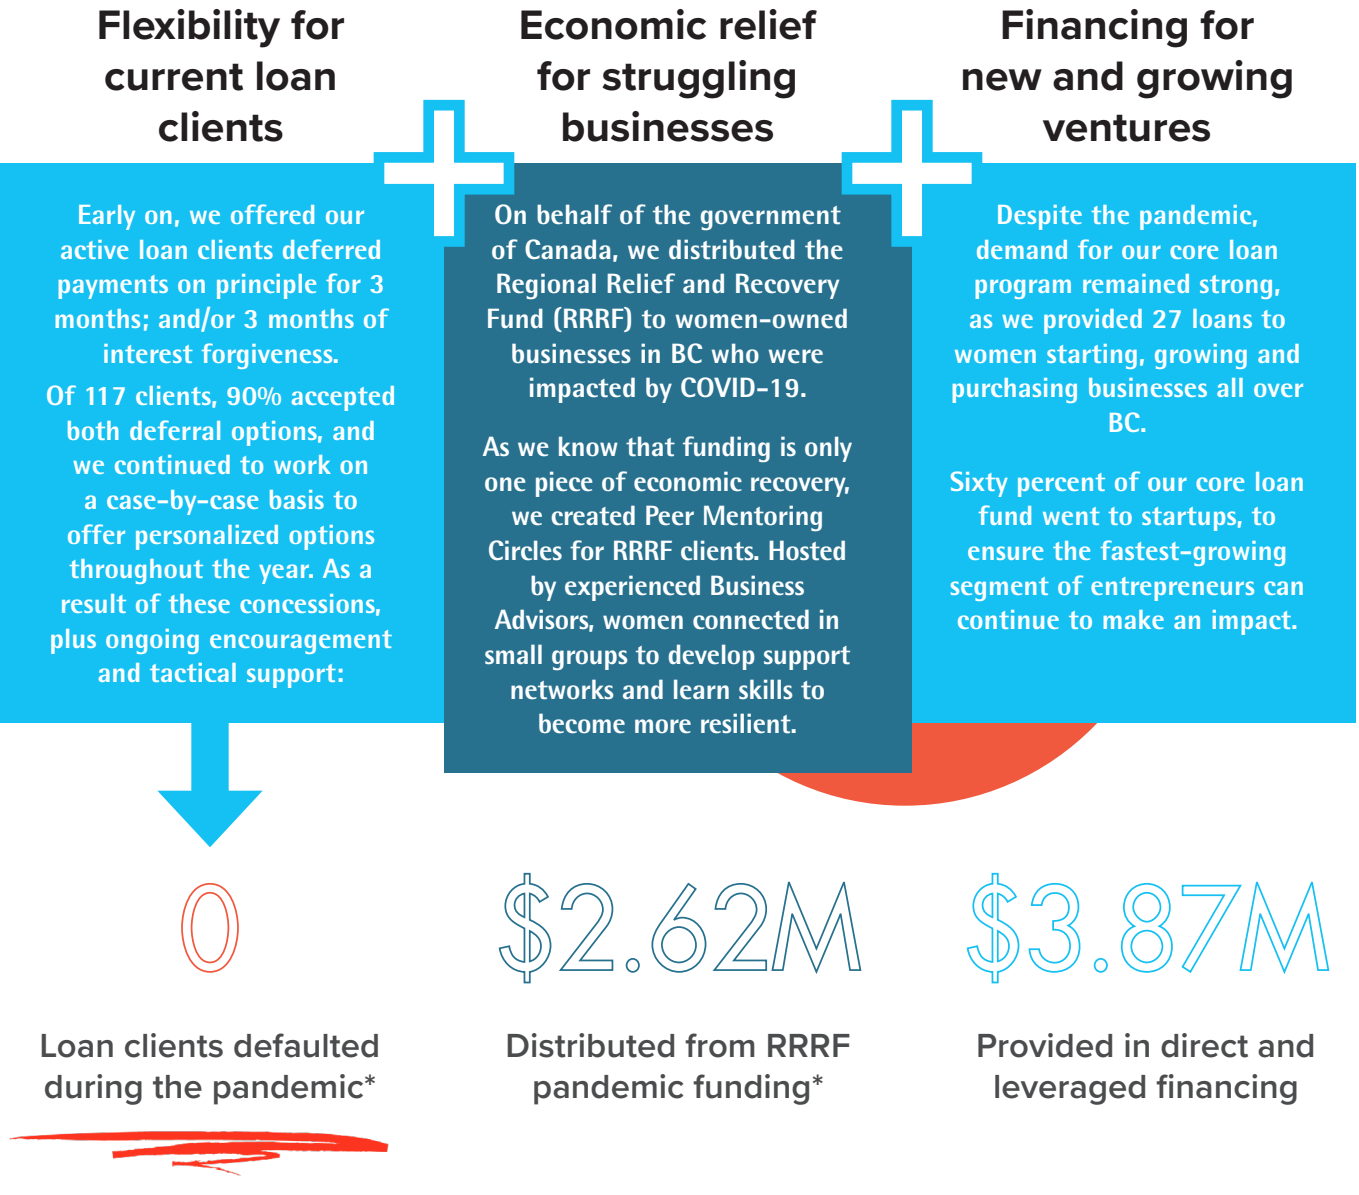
Flexibility for current loan clients

Economic relief for struggling businesses

Financing for new and growing ventures

Early on, we offered our active loan clients deferred payments on principle for 3 months; and/or 3 months of interest forgiveness.

Of 117 clients, 90% accepted both deferral options, and we continued to work on a case-by-case basis to offer personalized options throughout the year. As a result of these concessions, plus ongoing encouragement and tactical support:

On behalf of the government of Canada, we distributed the Regional Relief and Recovery Fund (RRRF) to women-owned businesses in BC who were impacted by COVID-19.

As we know that funding is only one piece of economic recovery, we created Peer Mentoring Circles for RRRF clients. Hosted by experienced Business Advisors, women connected in small groups to develop support networks and learn skills to become more resilient.

Despite the pandemic, demand for our core loan program remained strong, as we provided 27 loans to women starting, growing and purchasing businesses all over BC.

Sixty percent of our core loan fund went to startups, to ensure the fastest-growing segment of entrepreneurs can continue to make an impact.

0

Loan clients defaulted during the pandemic*

$2.62M

Distributed from RRRF pandemic funding*

$3.87M

Provided in direct and leveraged financing